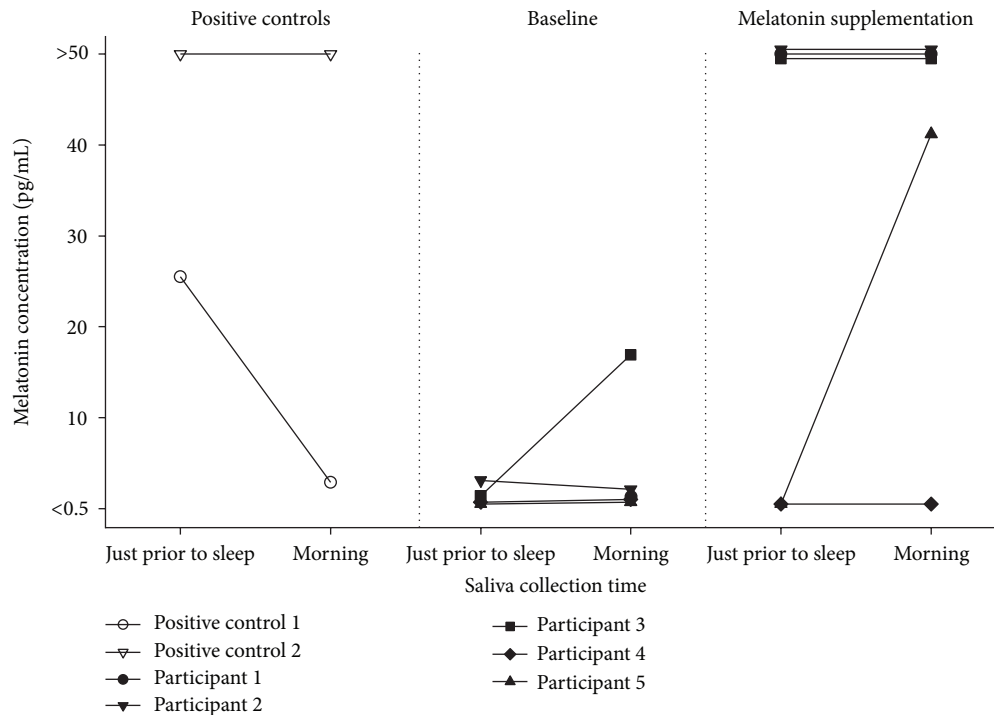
Positive controls

Baseline

Melatonin supplementation

Melatonin concentration (pg/mL)

>50

40

30

20

10

<0.5

Just prior to sleep

Morning

Just prior to sleep

Morning

Just prior to sleep

Morning

Saliva collection time

Positive control 1

Positive control 2

Participant 1

Participant 2

Participant 3

Participant 4

Participant 5